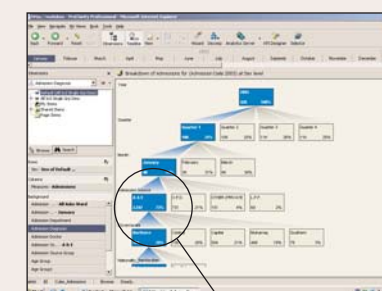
Microsoft Internet Explorer

Start Forward Reset

Breakdown of Admission for (Admission Date 2005) at Year level

Year

2005

Quarter

Quarter 1

Quarter 2

Quarter 3

Quarter 4

Month

January

February

March

Admission Source

Admission Diagnosis

Search

Browse

Measure: Admission

Background

Admission Department

Admission Diagnosis

Age Group

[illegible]